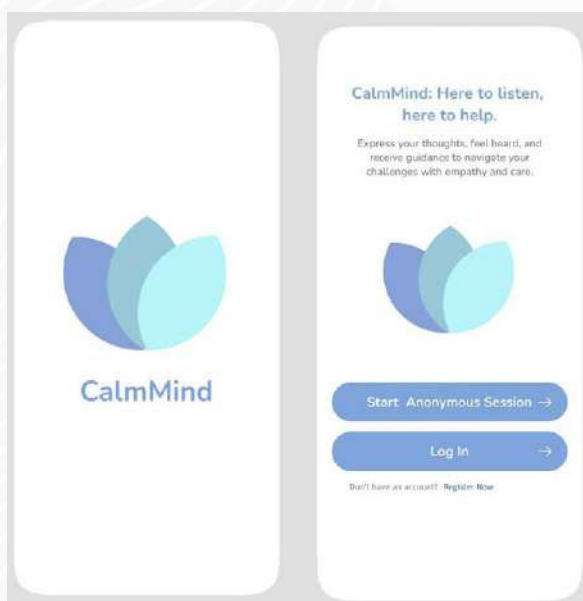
CalmMind

CalmMind: Here to listen, here to help.

Express your thoughts, feel heard, and receive guidance to navigate your challenges with empathy and care.

Start Anonymous Session →

Log In →

Don't have an account? Register Now